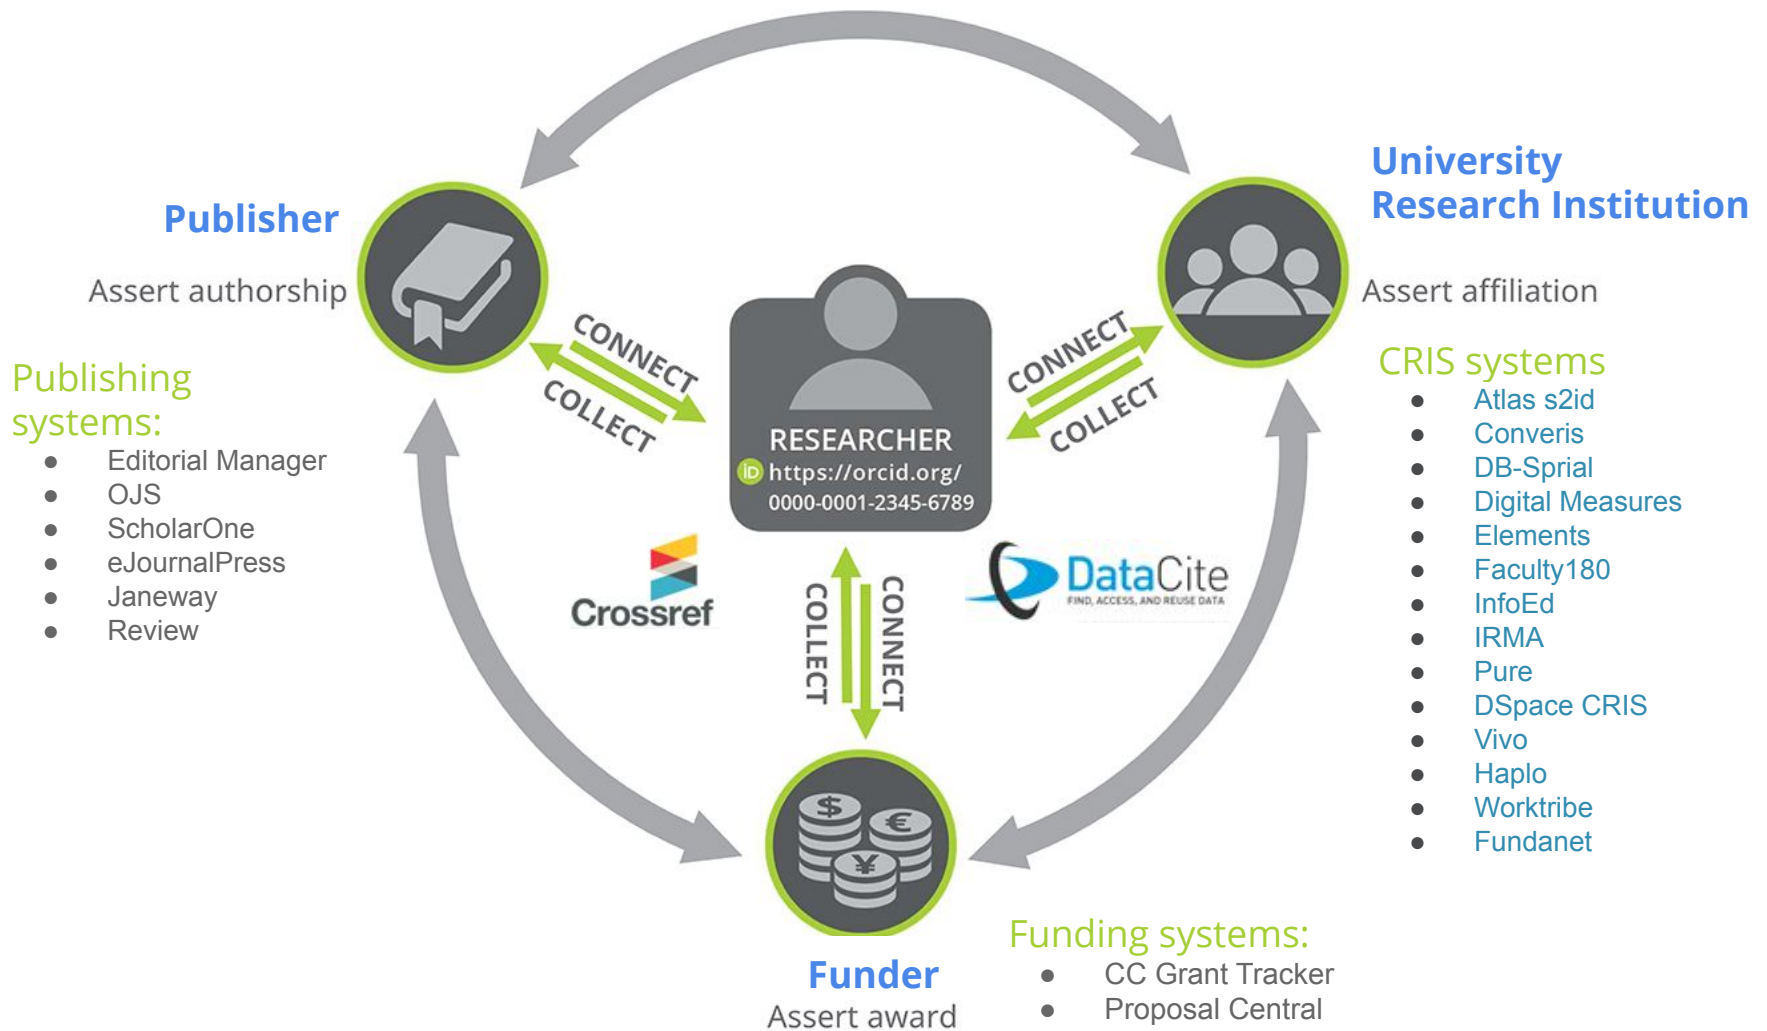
Publisher

Assert authorship

Publishing systems:
- Editorial Manager
- OJS
- ScholarOne
- eJournalPress
- Janeway
- Review

University
Research Institution

Assert affiliation

CRIS systems
- Atlas s2id
- Converis
- DB-Sprial
- Digital Measures
- Elements
- Faculty180
- InfoEd
- IRMA
- Pure
- DSpace CRIS
- Vivo
- Haplo
- Worktribe
- Fundanet

CONNECT
COLLECT

CONNECT
COLLECT

RESEARCHER
https://orcid.org/
0000-0001-2345-6789

Crossref

DataCite
FIND, ACCESS, AND REUSE DATA

COLLECT
CONNECT

Funder
Assert award

Funding systems:
- CC Grant Tracker
- Proposal Central